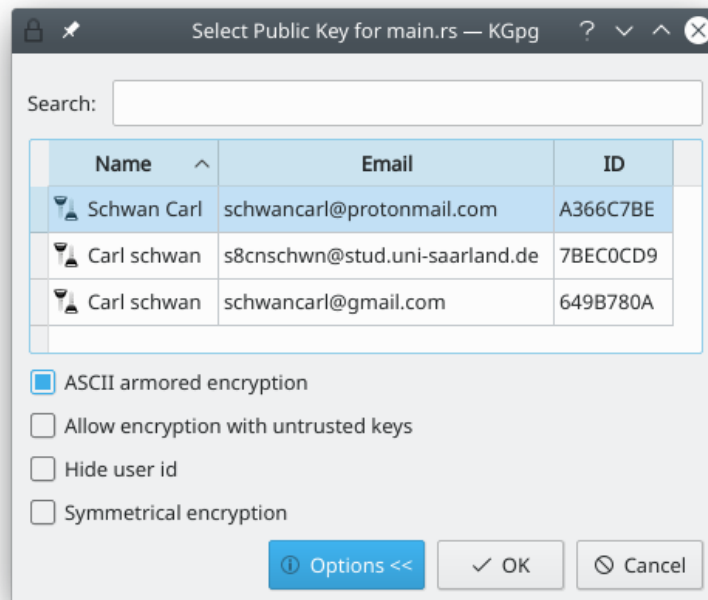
Select Public Key for main.rs — KGpg

Search:

| Name | Email | ID |
|---|---|---|
| Schwan Carl | schwancarl@protonmail.com | A366C7BE |
| Carl schwan | s8cnschwn@stud.uni-saarland.de | 7BEC0CD9 |
| Carl schwan | schwancarl@gmail.com | 649B780A |

ASCII armored encryption

Allow encryption with untrusted keys

Hide user id

Symmetrical encryption

Options <<
OK
Cancel